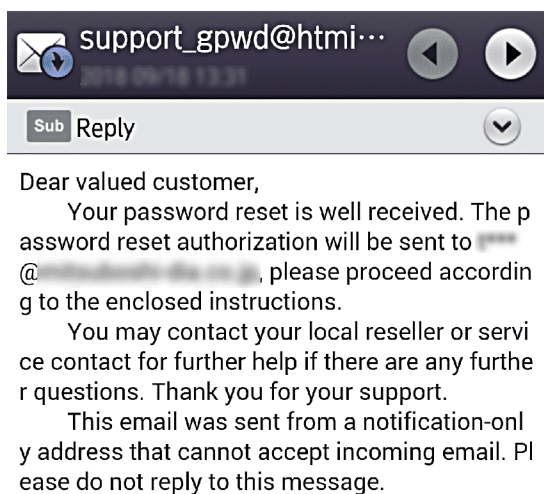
support_gpwd@htmi···

2018 09/16 13:31

Sub Reply

Dear valued customer,

Your password reset is well received. The password reset authorization will be sent to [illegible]@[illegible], please proceed according to the enclosed instructions.

You may contact your local reseller or service contact for further help if there are any further questions. Thank you for your support.

This email was sent from a notification-only address that cannot accept incoming email. Please do not reply to this message.